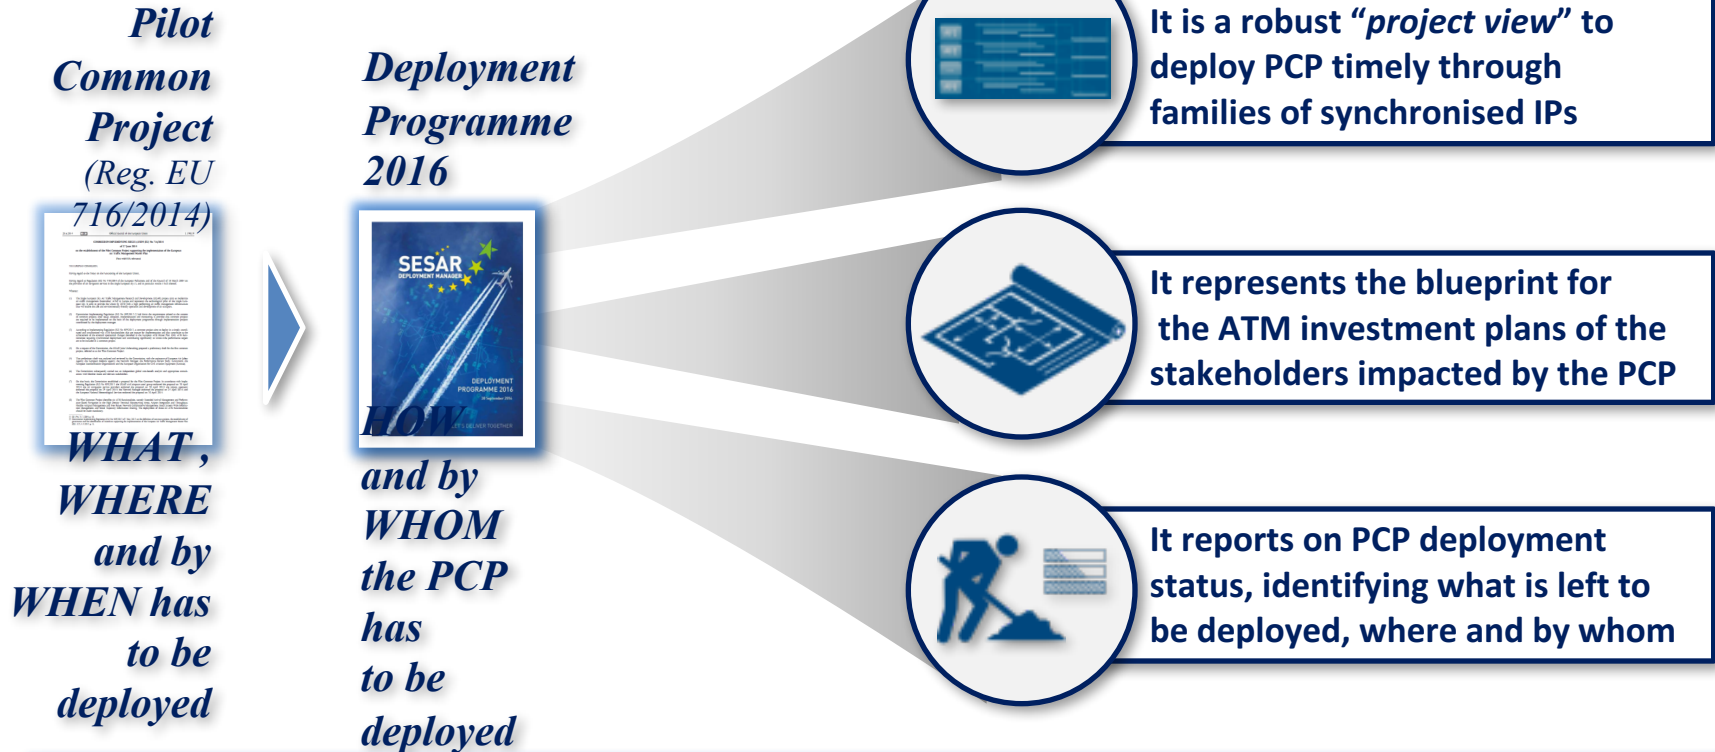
Pilot Common Project (Reg. EU 716/2014)

WHAT, WHERE and by WHEN has to be deployed

Deployment Programme 2016

SESAR DEPLOYMENT MANAGER

DEPLOYMENT PROGRAMME 2016

HOW and by WHOM the PCP has to be deployed

It is a robust "project view" to deploy PCP timely through families of synchronised IPs

It represents the blueprint for the ATM investment plans of the stakeholders impacted by the PCP

It reports on PCP deployment status, identifying what is left to be deployed, where and by whom